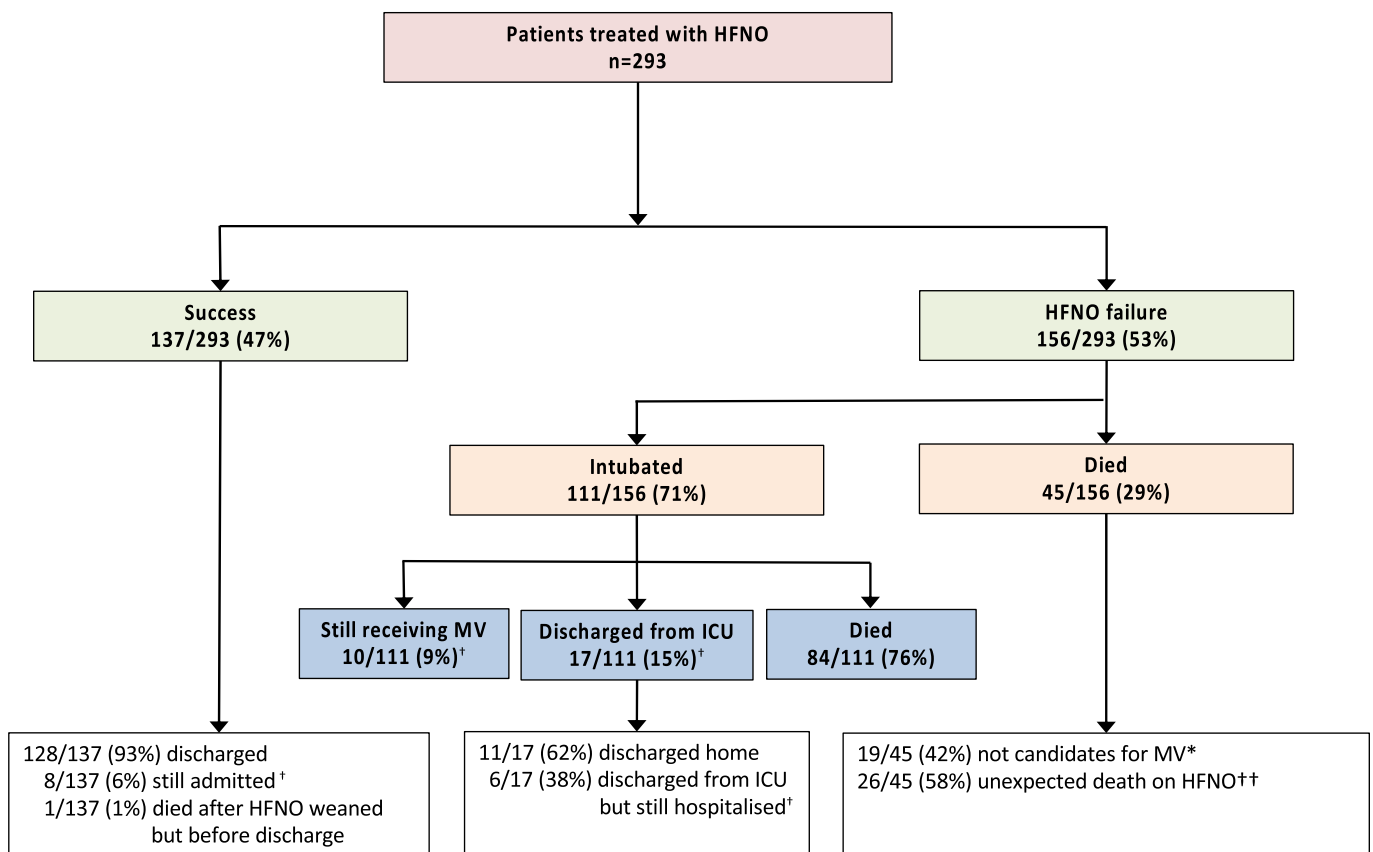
Patients treated with HFNO
n=293

Success
137/293 (47%)

HFNO failure
156/293 (53%)

Intubated
111/156 (71%)

Died
45/156 (29%)

Still receiving MV
10/111 (9%)$^{\dagger}$

Discharged from ICU
17/111 (15%)$^{\dagger}$

Died
84/111 (76%)

128/137 (93%) discharged
8/137 (6%) still admitted $^{\dagger}$
1/137 (1%) died after HFNO weaned but before discharge

11/17 (62%) discharged home
6/17 (38%) discharged from ICU but still hospitalised$^{\dagger}$

19/45 (42%) not candidates for MV*
26/45 (58%) unexpected death on HFNO$^{\dagger\dagger}$